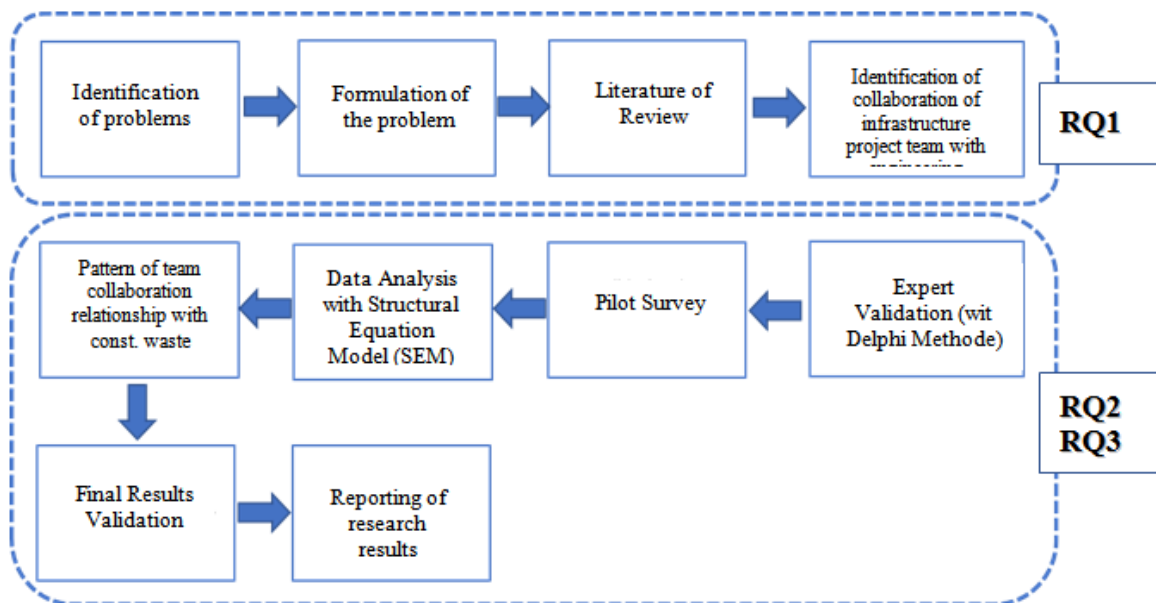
Identification of problems

Formulation of the problem

Literature of Review

Identification of collaboration of infrastructure project team with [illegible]

RQ1

Pattern of team collaboration relationship with const. waste

Data Analysis with Structural Equation Model (SEM)

Pilot Survey

Expert Validation (wit Delphi Methode)

RQ2
RQ3

Final Results Validation

Reporting of research results